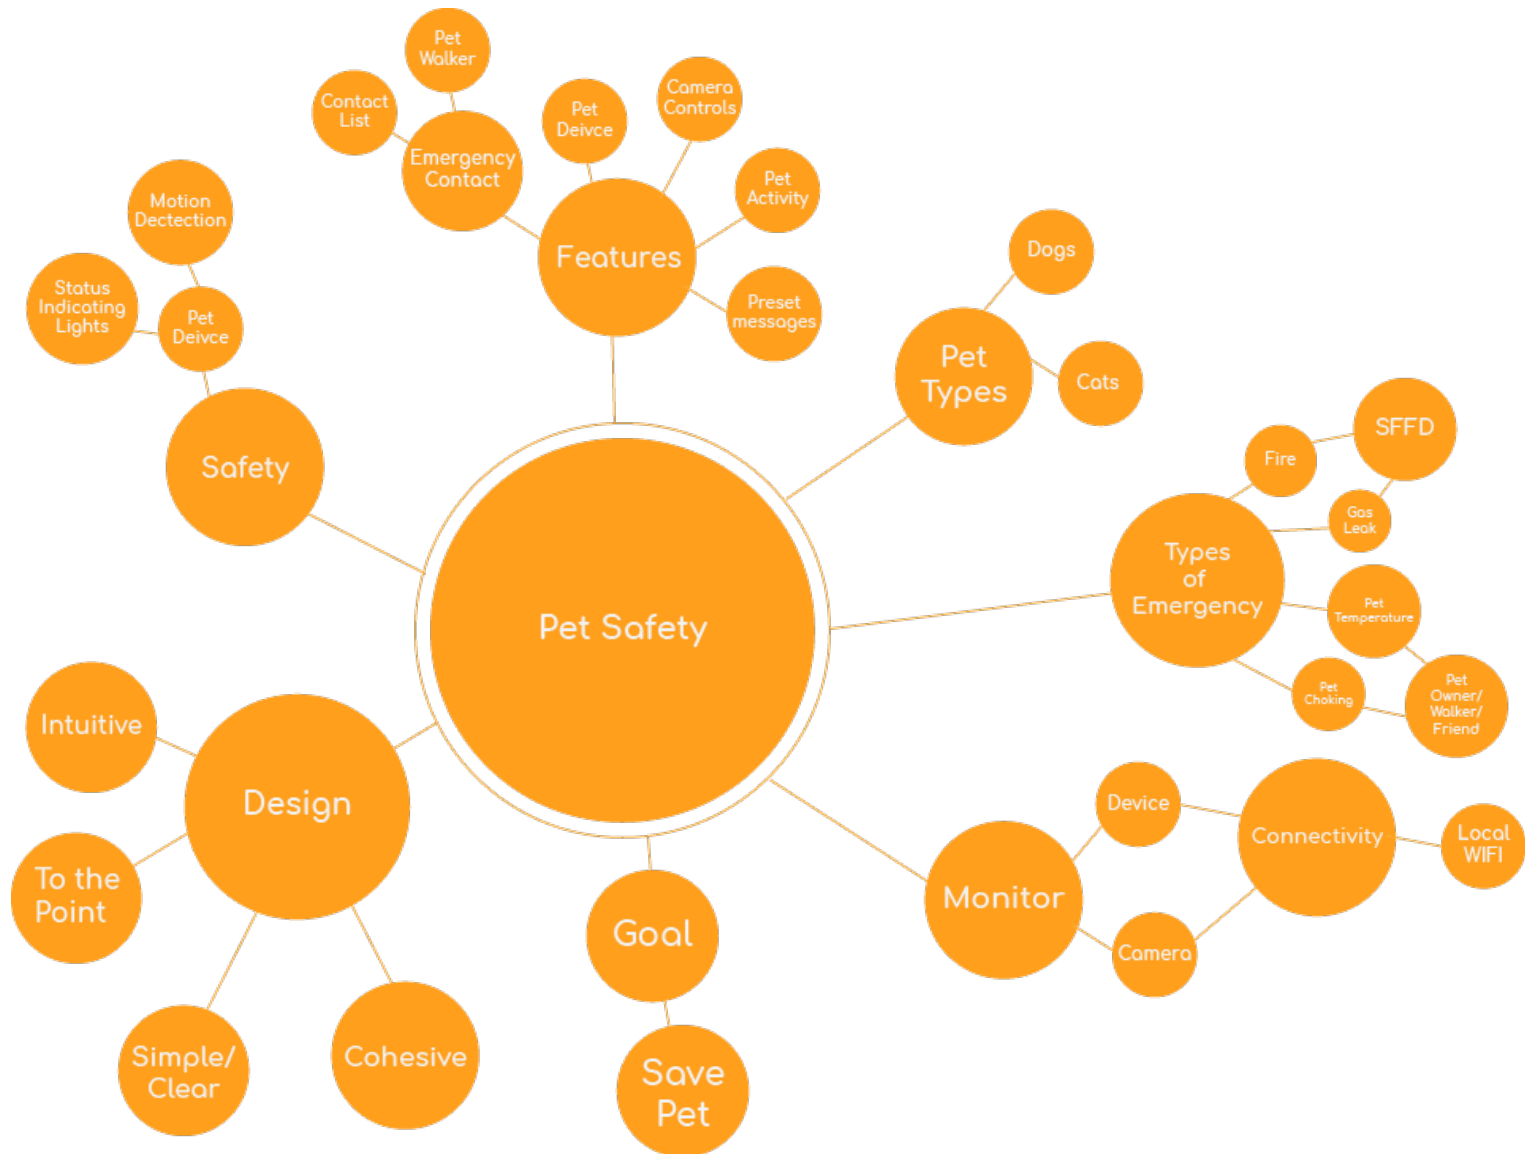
Pet Walker

Contact List

Emergency Contact

Pet Deivce

Camera Controls

Pet Activity

Features

Preset messages

Motion Dectection

Status Indicating Lights

Pet Deivce

Safety

Dogs

Pet Types

Cats

SFFD

Fire

Gas Leak

Types of Emergency

Pet Temperature

Pet Choking

Pet Owner/ Walker/ Friend

Pet Safety

Intuitive

Design

To the Point

Simple/ Clear

Cohesive

Goal

Save Pet

Device

Connectivity

Local WIFI

Monitor

Camera